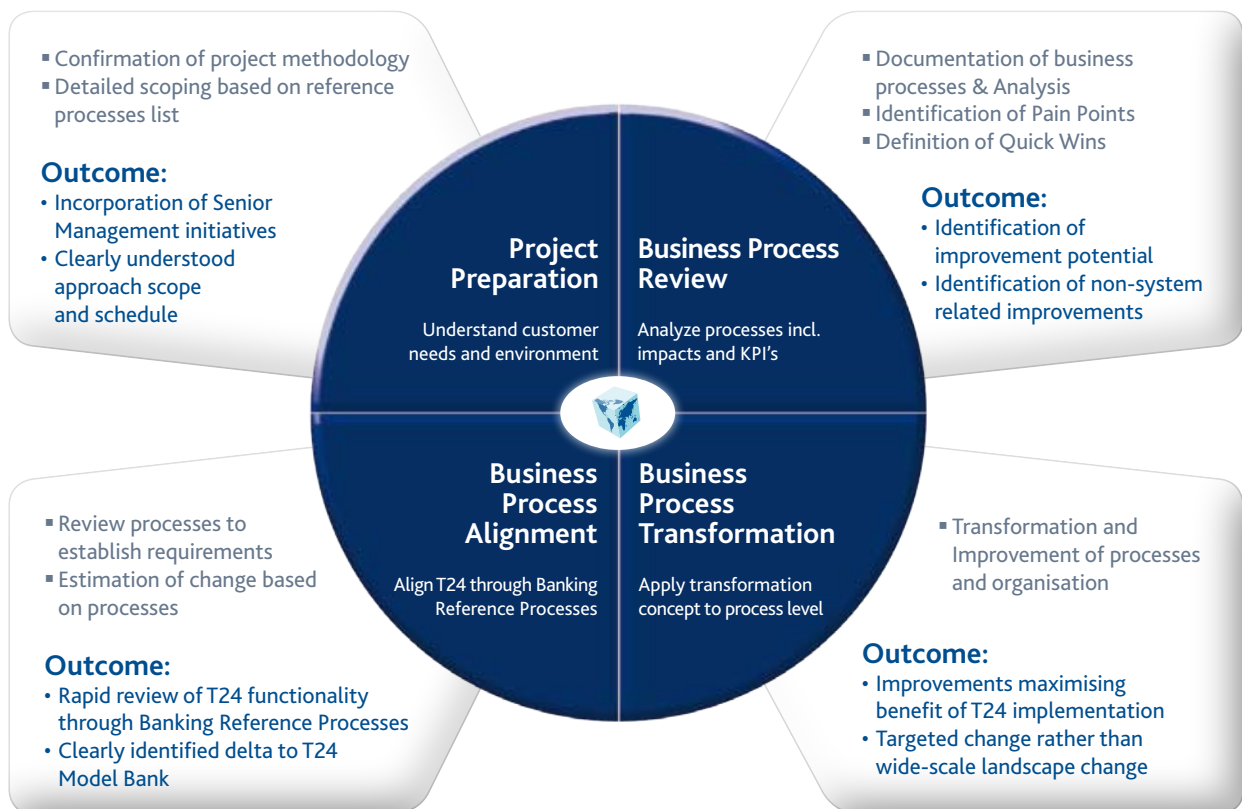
▪ Confirmation of project methodology
▪ Detailed scoping based on reference processes list

Outcome:
• Incorporation of Senior Management initiatives
• Clearly understood approach scope and schedule

▪ Documentation of business processes & Analysis
▪ Identification of Pain Points
▪ Definition of Quick Wins

Outcome:
• Identification of improvement potential
• Identification of non-system related improvements

Project Preparation

Understand customer needs and environment

Business Process Review

Analyze processes incl. impacts and KPI's

Business Process Alignment

Align T24 through Banking Reference Processes

Business Process Transformation

Apply transformation concept to process level

▪ Review processes to establish requirements
▪ Estimation of change based on processes

Outcome:
• Rapid review of T24 functionality through Banking Reference Processes
• Clearly identified delta to T24 Model Bank

▪ Transformation and Improvement of processes and organisation

Outcome:
• Improvements maximising benefit of T24 implementation
• Targeted change rather than wide-scale landscape change